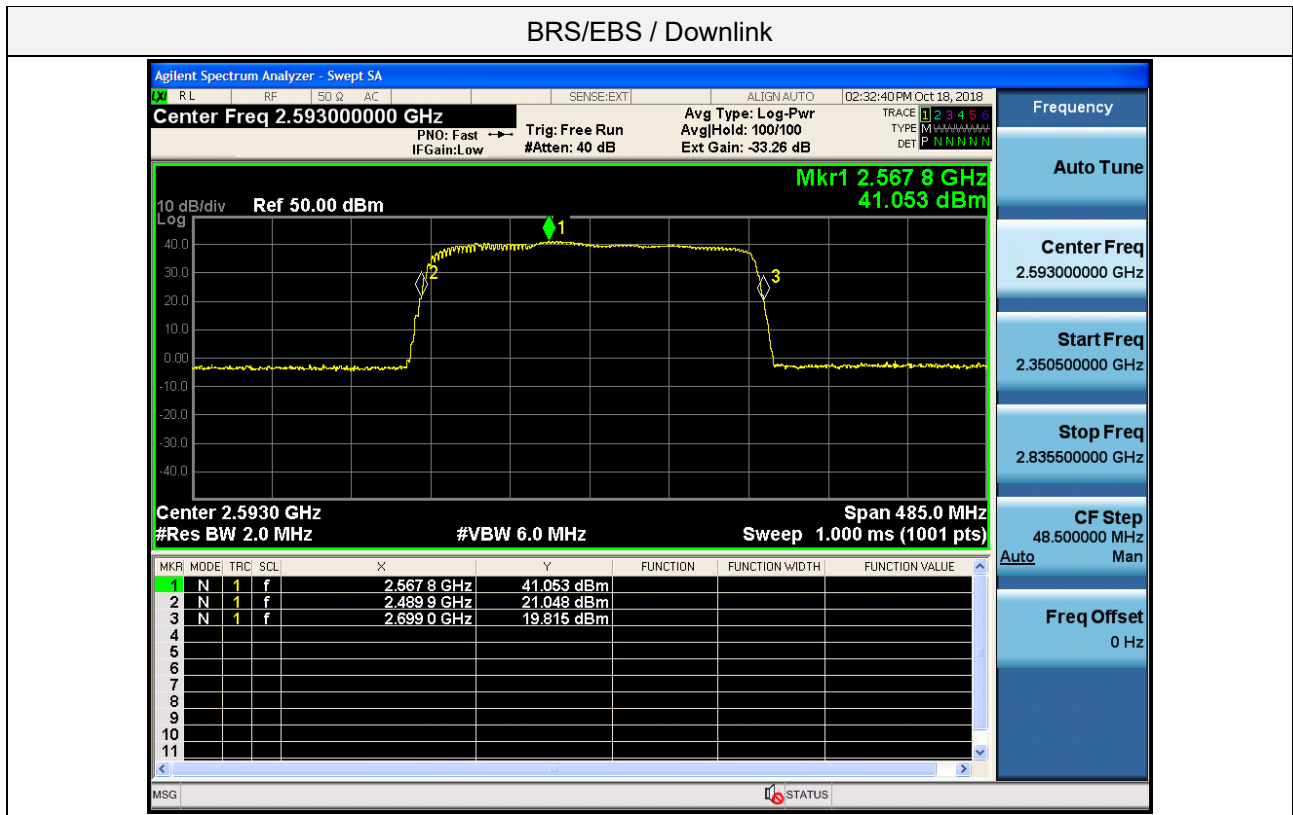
BRS/EBS / Downlink

Agilent Spectrum Analyzer - Swept SA

RL RF 50 Ω AC SENSE:EXT ALIGN AUTO 02:32:40 PM Oct 18, 2018

Center Freq 2.593000000 GHz

PNO: Fast IFGain:Low

Trig: Free Run #Atten: 40 dB

Avg Type: Log-Pwr Avg|Hold: 100/100 Ext Gain: -33.26 dB

TRACE 1 2 3 4 5 6 TYPE M DET P N N N N N

Frequency

Mkr1 2.567 8 GHz 41.053 dBm

10 dB/div Ref 50.00 dBm

Log

40.0
30.0
20.0
10.0
0.00
-10.0
-20.0
-30.0
-40.0

1 2 3

Center 2.5930 GHz
#Res BW 2.0 MHz
#VBW 6.0 MHz
Span 485.0 MHz
Sweep 1.000 ms (1001 pts)

| MKR | MODE | TRC | SCL | X | Y | FUNCTION | FUNCTION WIDTH | FUNCTION VALUE |
|---|---|---|---|---|---|---|---|---|
| 1 | N | 1 | f | 2.567 8 GHz | 41.053 dBm | | | |
| 2 | N | 1 | f | 2.489 9 GHz | 21.048 dBm | | | |
| 3 | N | 1 | f | 2.699 0 GHz | 19.815 dBm | | | |
| 4 | | | | | | | | |
| 5 | | | | | | | | |
| 6 | | | | | | | | |
| 7 | | | | | | | | |
| 8 | | | | | | | | |
| 9 | | | | | | | | |
| 10 | | | | | | | | |
| 11 | | | | | | | | |

Auto Tune

Center Freq
2.593000000 GHz

Start Freq
2.350500000 GHz

Stop Freq
2.835500000 GHz

CF Step
48.500000 MHz
Auto Man

Freq Offset
0 Hz

MSG STATUS